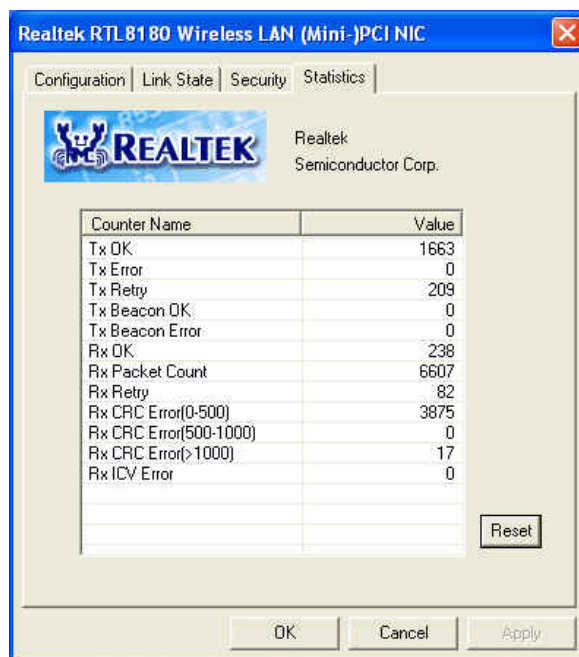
Realtek RTL8180 Wireless LAN (Mini-)PCI NIC

Configuration | Link State | Security | Statistics

REALTEK

Realtek
Semiconductor Corp.

| Counter Name | Value |
|---|---|
| Tx OK | 1663 |
| Tx Error | 0 |
| Tx Retry | 209 |
| Tx Beacon OK | 0 |
| Tx Beacon Error | 0 |
| Rx OK | 238 |
| Rx Packet Count | 6607 |
| Rx Retry | 82 |
| Rx CRC Error(0-500) | 3875 |
| Rx CRC Error(500-1000) | 0 |
| Rx CRC Error(>1000) | 17 |
| Rx ICV Error | 0 |

Reset

OK Cancel Apply